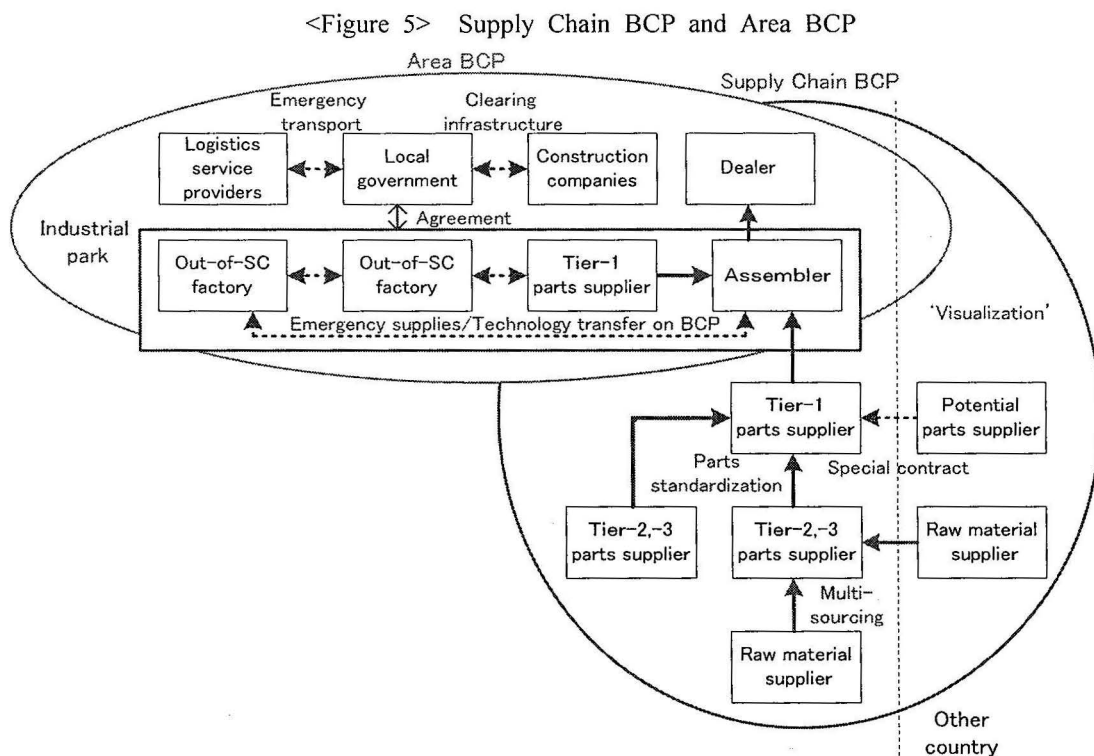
<Figure 5> Supply Chain BCP and Area BCP

Area BCP

Supply Chain BCP

Emergency transport

Clearing infrastructure

Logistics service providers

Local government

Construction companies

Dealer

Agreement

Industrial park

Out-of-SC factory

Out-of-SC factory

Tier-1 parts supplier

Assembler

Emergency supplies/Technology transfer on BCP

'Visualization'

Tier-1 parts supplier

Potential parts supplier

Parts standardization

Special contract

Tier-2,-3 parts supplier

Tier-2,-3 parts supplier

Raw material supplier

Multi-sourcing

Raw material supplier

Other country